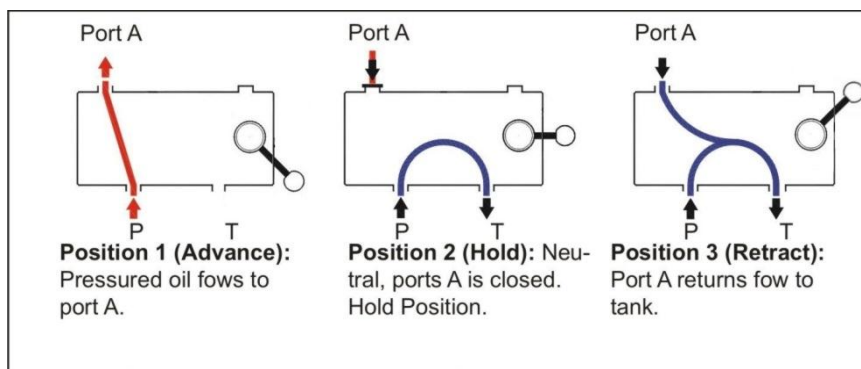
Port A

P T

Position 1 (Advance): Pressured oil fows to port A.

Port A

P T

Position 2 (Hold): Neutral, ports A is closed. Hold Position.

Port A

P T

Position 3 (Retract): Port A returns fow to tank.